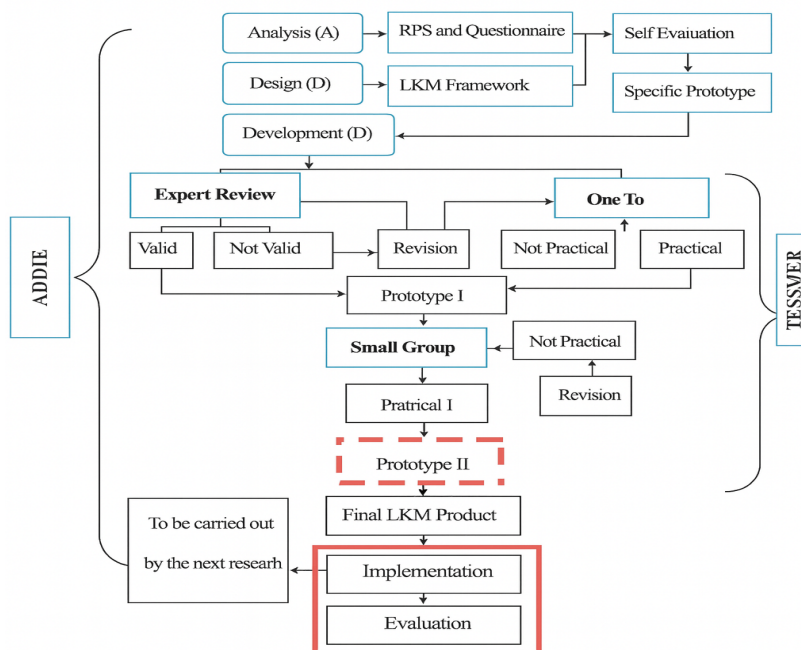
ADDIE

Analysis (A)

RPS and Questionnaire

Self Evaiuation

Design (D)

LKM Framework

Specific Prototype

Development (D)

Expert Review

One To

Valid

Not Valid

Revision

Not Practical

Practical

TESSMER

Prototype I

Small Group

Not Practical

Revision

Pratrical I

Prototype II

Final LKM Product

To be carried out by the next researh

Implementation

Evaluation